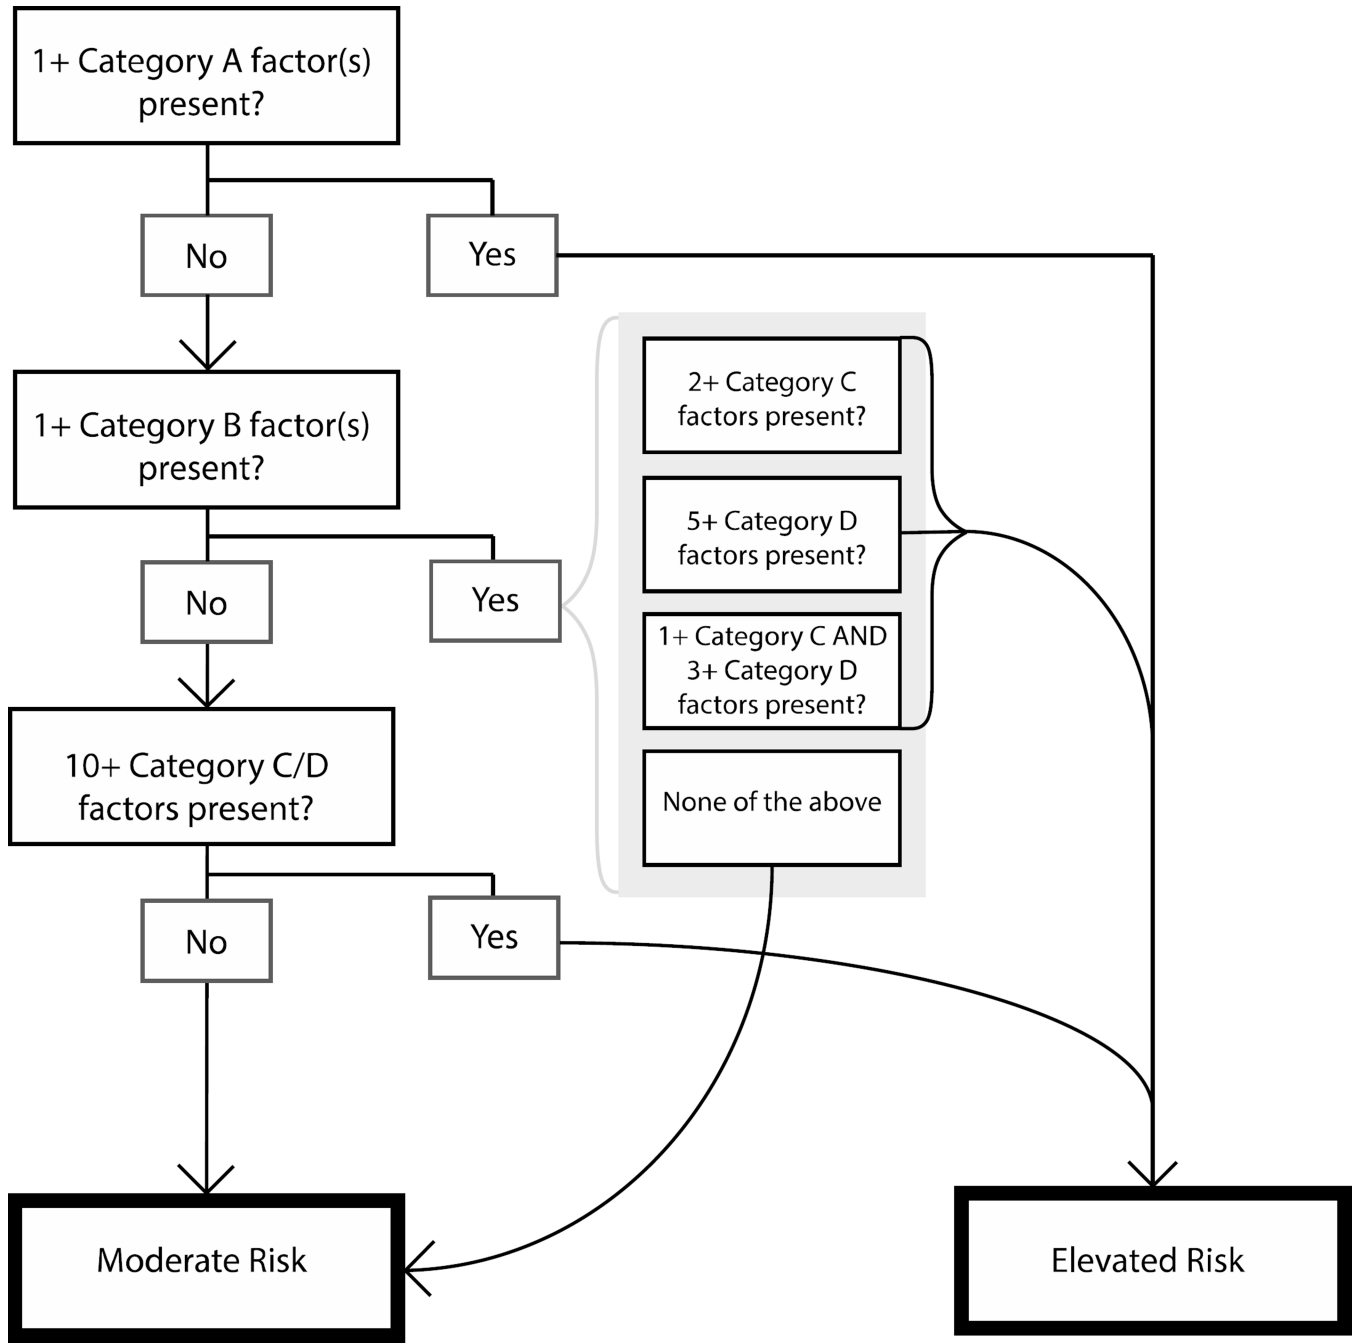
1+ Category A factor(s) present?

No

Yes

1+ Category B factor(s) present?

No

Yes

2+ Category C factors present?

5+ Category D factors present?

1+ Category C AND 3+ Category D factors present?

None of the above

10+ Category C/D factors present?

No

Yes

Moderate Risk

Elevated Risk